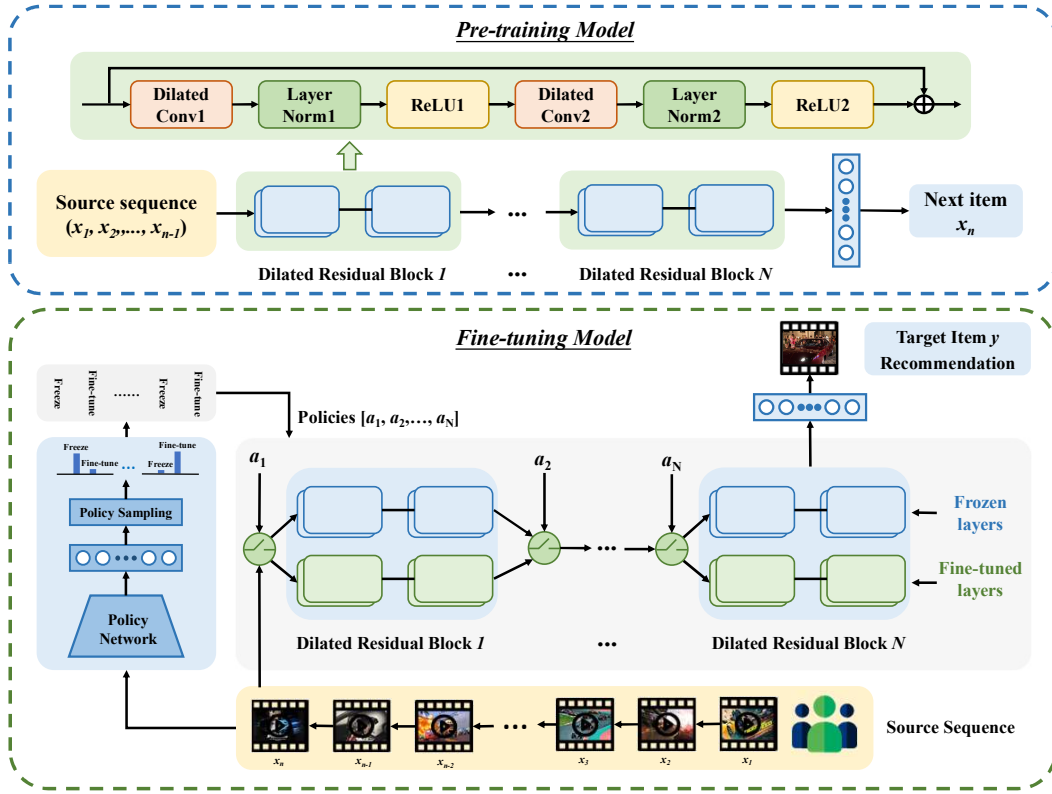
Pre-training Model

Dilated Conv1
Layer Norm1
ReLU1
Dilated Conv2
Layer Norm2
ReLU2

Source sequence $(x_1, x_2,..., x_{n-1})$

...

Next item $x_n$

Dilated Residual Block 1
...
Dilated Residual Block N

Fine-tuning Model

Freeze
Fine-tune
......
Freeze
Fine-tune

Policies $[a_1, a_2,..., a_N]$

Target Item y Recommendation

Freeze
Fine-tune
Fine-tune
...
Freeze

Policy Sampling

Policy Network

$a_1$
$a_2$
$a_N$
...

Frozen layers
Fine-tuned layers

Dilated Residual Block 1
...
Dilated Residual Block N

$x_n$
$x_{n-1}$
$x_{n-2}$
...
$x_3$
$x_2$
$x_1$

Source Sequence